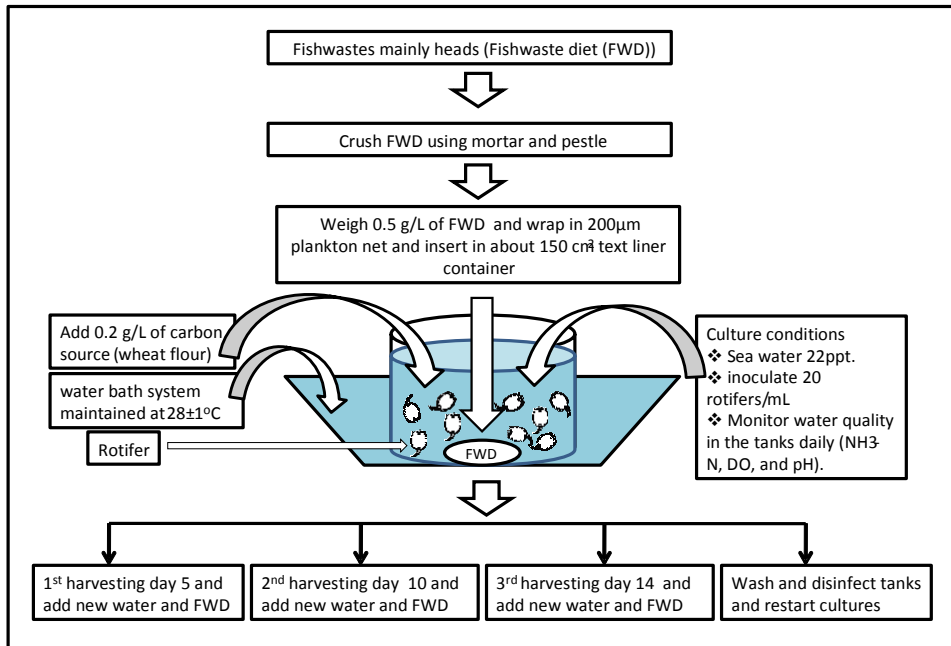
Fishwastes mainly heads (Fishwaste diet (FWD))

Crush FWD using mortar and pestle

Weigh 0.5 g/L of FWD and wrap in 200µm plankton net and insert in about 150 $cm^3$ text liner container

Add 0.2 g/L of carbon source (wheat flour)

water bath system maintained at 28±1°C

Rotifer

FWD

Culture conditions
❖ Sea water 22ppt.
❖ inoculate 20 rotifers/mL
❖ Monitor water quality in the tanks daily ($NH_3$-N, DO, and pH).

1st harvesting day 5 and add new water and FWD

2nd harvesting day 10 and add new water and FWD

3rd harvesting day 14 and add new water and FWD

Wash and disinfect tanks and restart cultures